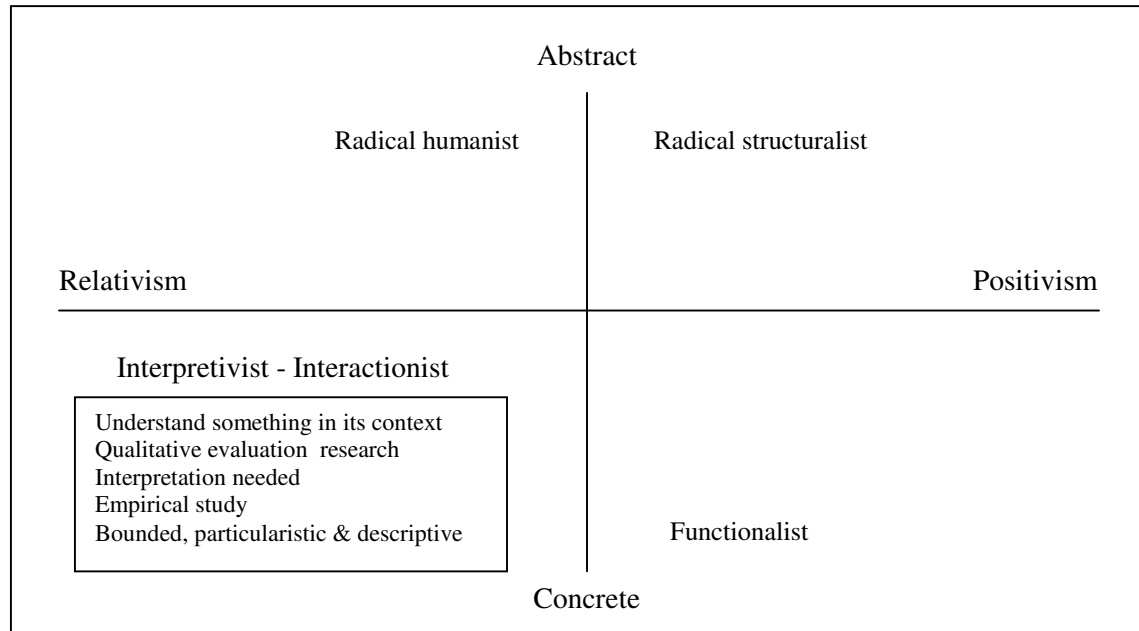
Abstract

Radical humanist

Radical structuralist

Relativism

Positivism

Interpretivist - Interactionist

Understand something in its context
Qualitative evaluation research
Interpretation needed
Empirical study
Bounded, particularistic & descriptive

Functionalist

Concrete